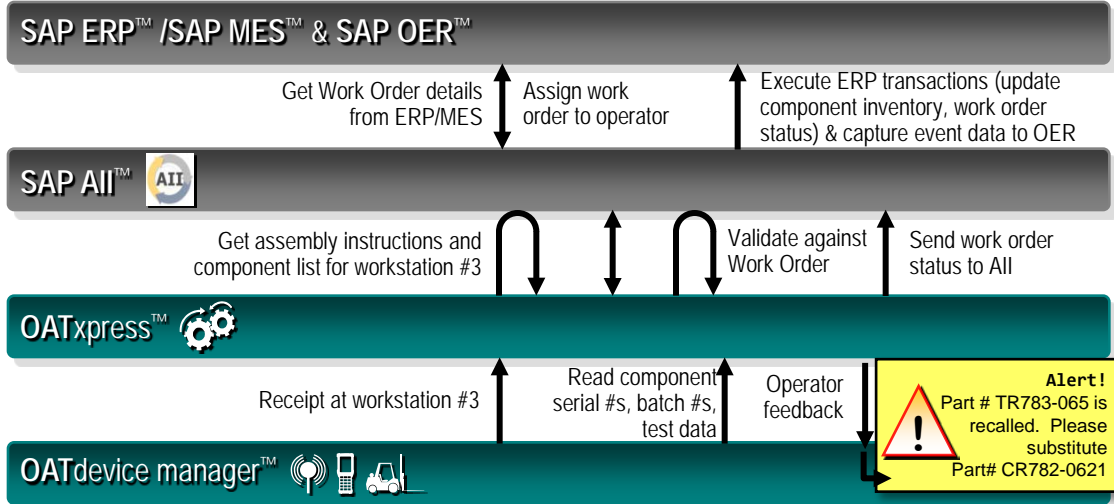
SAP ERP™ /SAP MES™ & SAP OER™

Get Work Order details from ERP/MES

Assign work order to operator

Execute ERP transactions (update component inventory, work order status) & capture event data to OER

SAP AII™ AII

Get assembly instructions and component list for workstation #3

Validate against Work Order

Send work order status to AII

OATxpress™

Receipt at workstation #3

Read component serial #s, batch #s, test data

Operator feedback

Alert!
Part # TR783-065 is recalled. Please substitute Part# CR782-0621

OATdevice manager™